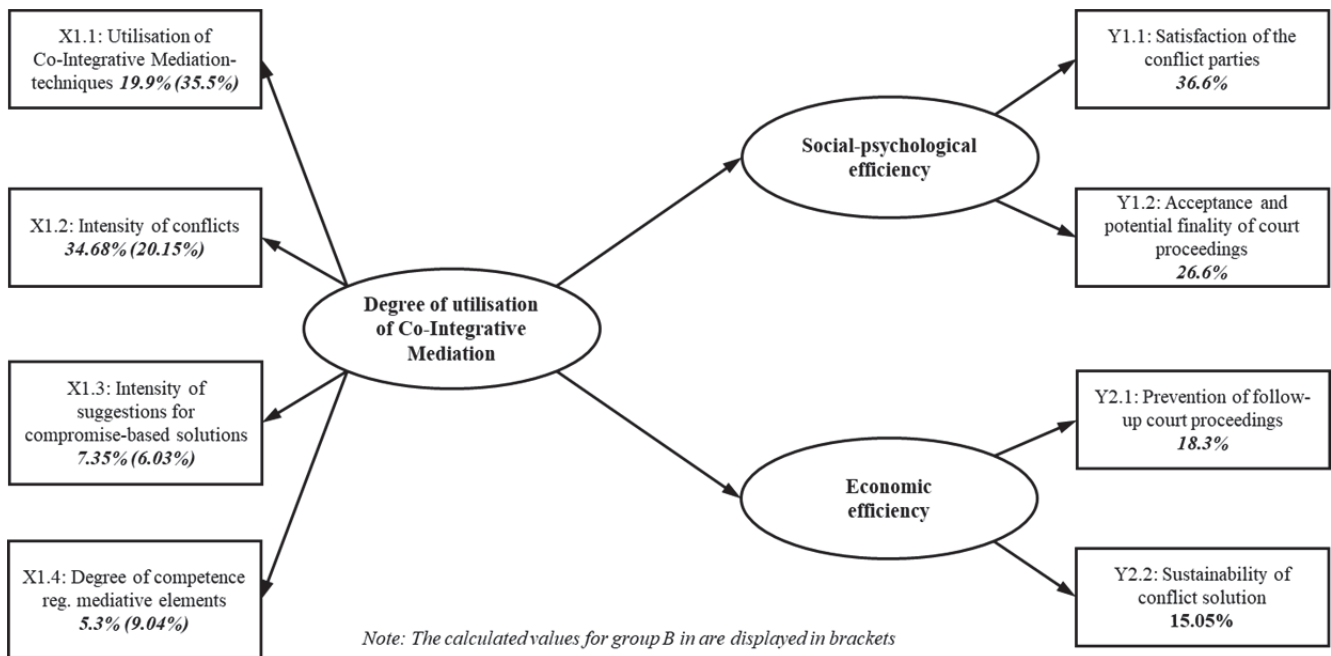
X1.1: Utilisation of Co-Integrative Mediation-techniques 19.9% (35.5%)

X1.2: Intensity of conflicts 34.68% (20.15%)

X1.3: Intensity of suggestions for compromise-based solutions 7.35% (6.03%)

X1.4: Degree of competence reg. mediative elements 5.3% (9.04%)

Degree of utilisation of Co-Integrative Mediation

Social-psychological efficiency

Economic efficiency

Y1.1: Satisfaction of the conflict parties 36.6%

Y1.2: Acceptance and potential finality of court proceedings 26.6%

Y2.1: Prevention of follow-up court proceedings 18.3%

Y2.2: Sustainability of conflict solution 15.05%

Note: The calculated values for group B in are displayed in brackets